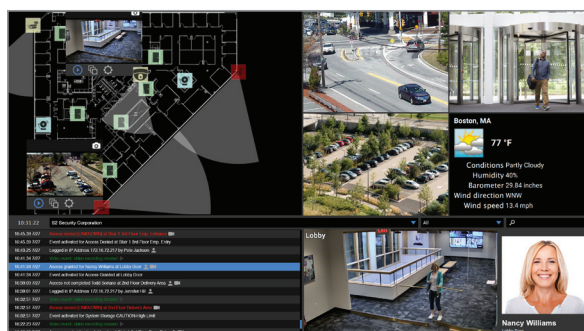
Boston, MA

77 °F

Conditions Partly Cloudy
Humidity 40%
Barometer 29.84 inches
Wind direction WNW
Wind speed 13.4 mph

10:31:22 S2 Security Corporation

All

10:45:39 EDT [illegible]
10:43:30 EDT Event activated for Access Denied at Stair 3 3rd Floor Emp. Entry
10:43:25 EDT Logged in IP Address 172.16.72.21 for Pete Jackson
10:41:34 EDT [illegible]
10:41:34 EDT Access granted for Nancy Williams at Lobby Door
10:41:18 EDT Event activated for Access Denied at Lobby Door
10:39:03 EDT Access not completed Todd Somers at 2nd Floor Delivery Area
10:39:01 EDT Logged in IP Address 172.16.72.21 for Jennifer M...
10:32:11 EDT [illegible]
10:32:11 EDT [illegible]
10:32:07 EDT Event activated for System Storage CAUTION-high Limit
10:27:27 EDT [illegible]

Lobby

Nancy Williams